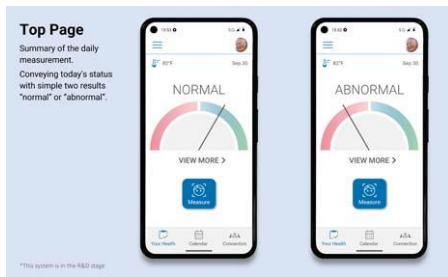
Top Page

Summary of the daily measurement.

Conveying today's status with simple two results "normal" or "abnormal".

*This system is in the R&D stage

10:00 5G

82°F Sep 30

NORMAL

VIEW MORE >

Measure

Your Health Calendar Connection

10:00 5G

82°F Sep 30

ABNORMAL

VIEW MORE >

Measure

Your Health Calendar Connection